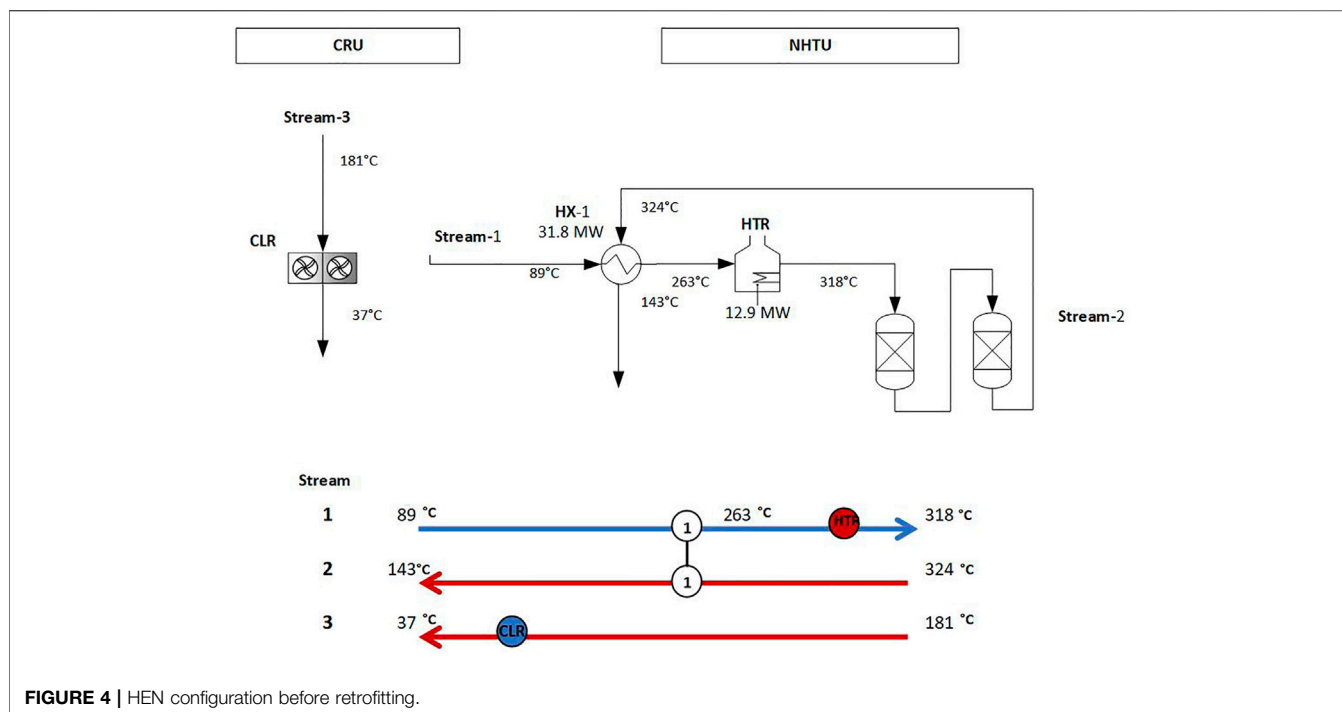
CRU

NHTU

Stream-3

181°C

CLR

37°C

Stream-1

89°C

HX-1
31.8 MW

324°C

263°C

143°C

HTR

12.9 MW

318°C

Stream-2

Stream

1

89 °C

1

263 °C

HTR

318 °C

2

143°C

1

324 °C

3

37 °C

CLR

181 °C

FIGURE 4 | HEN configuration before retrofitting.